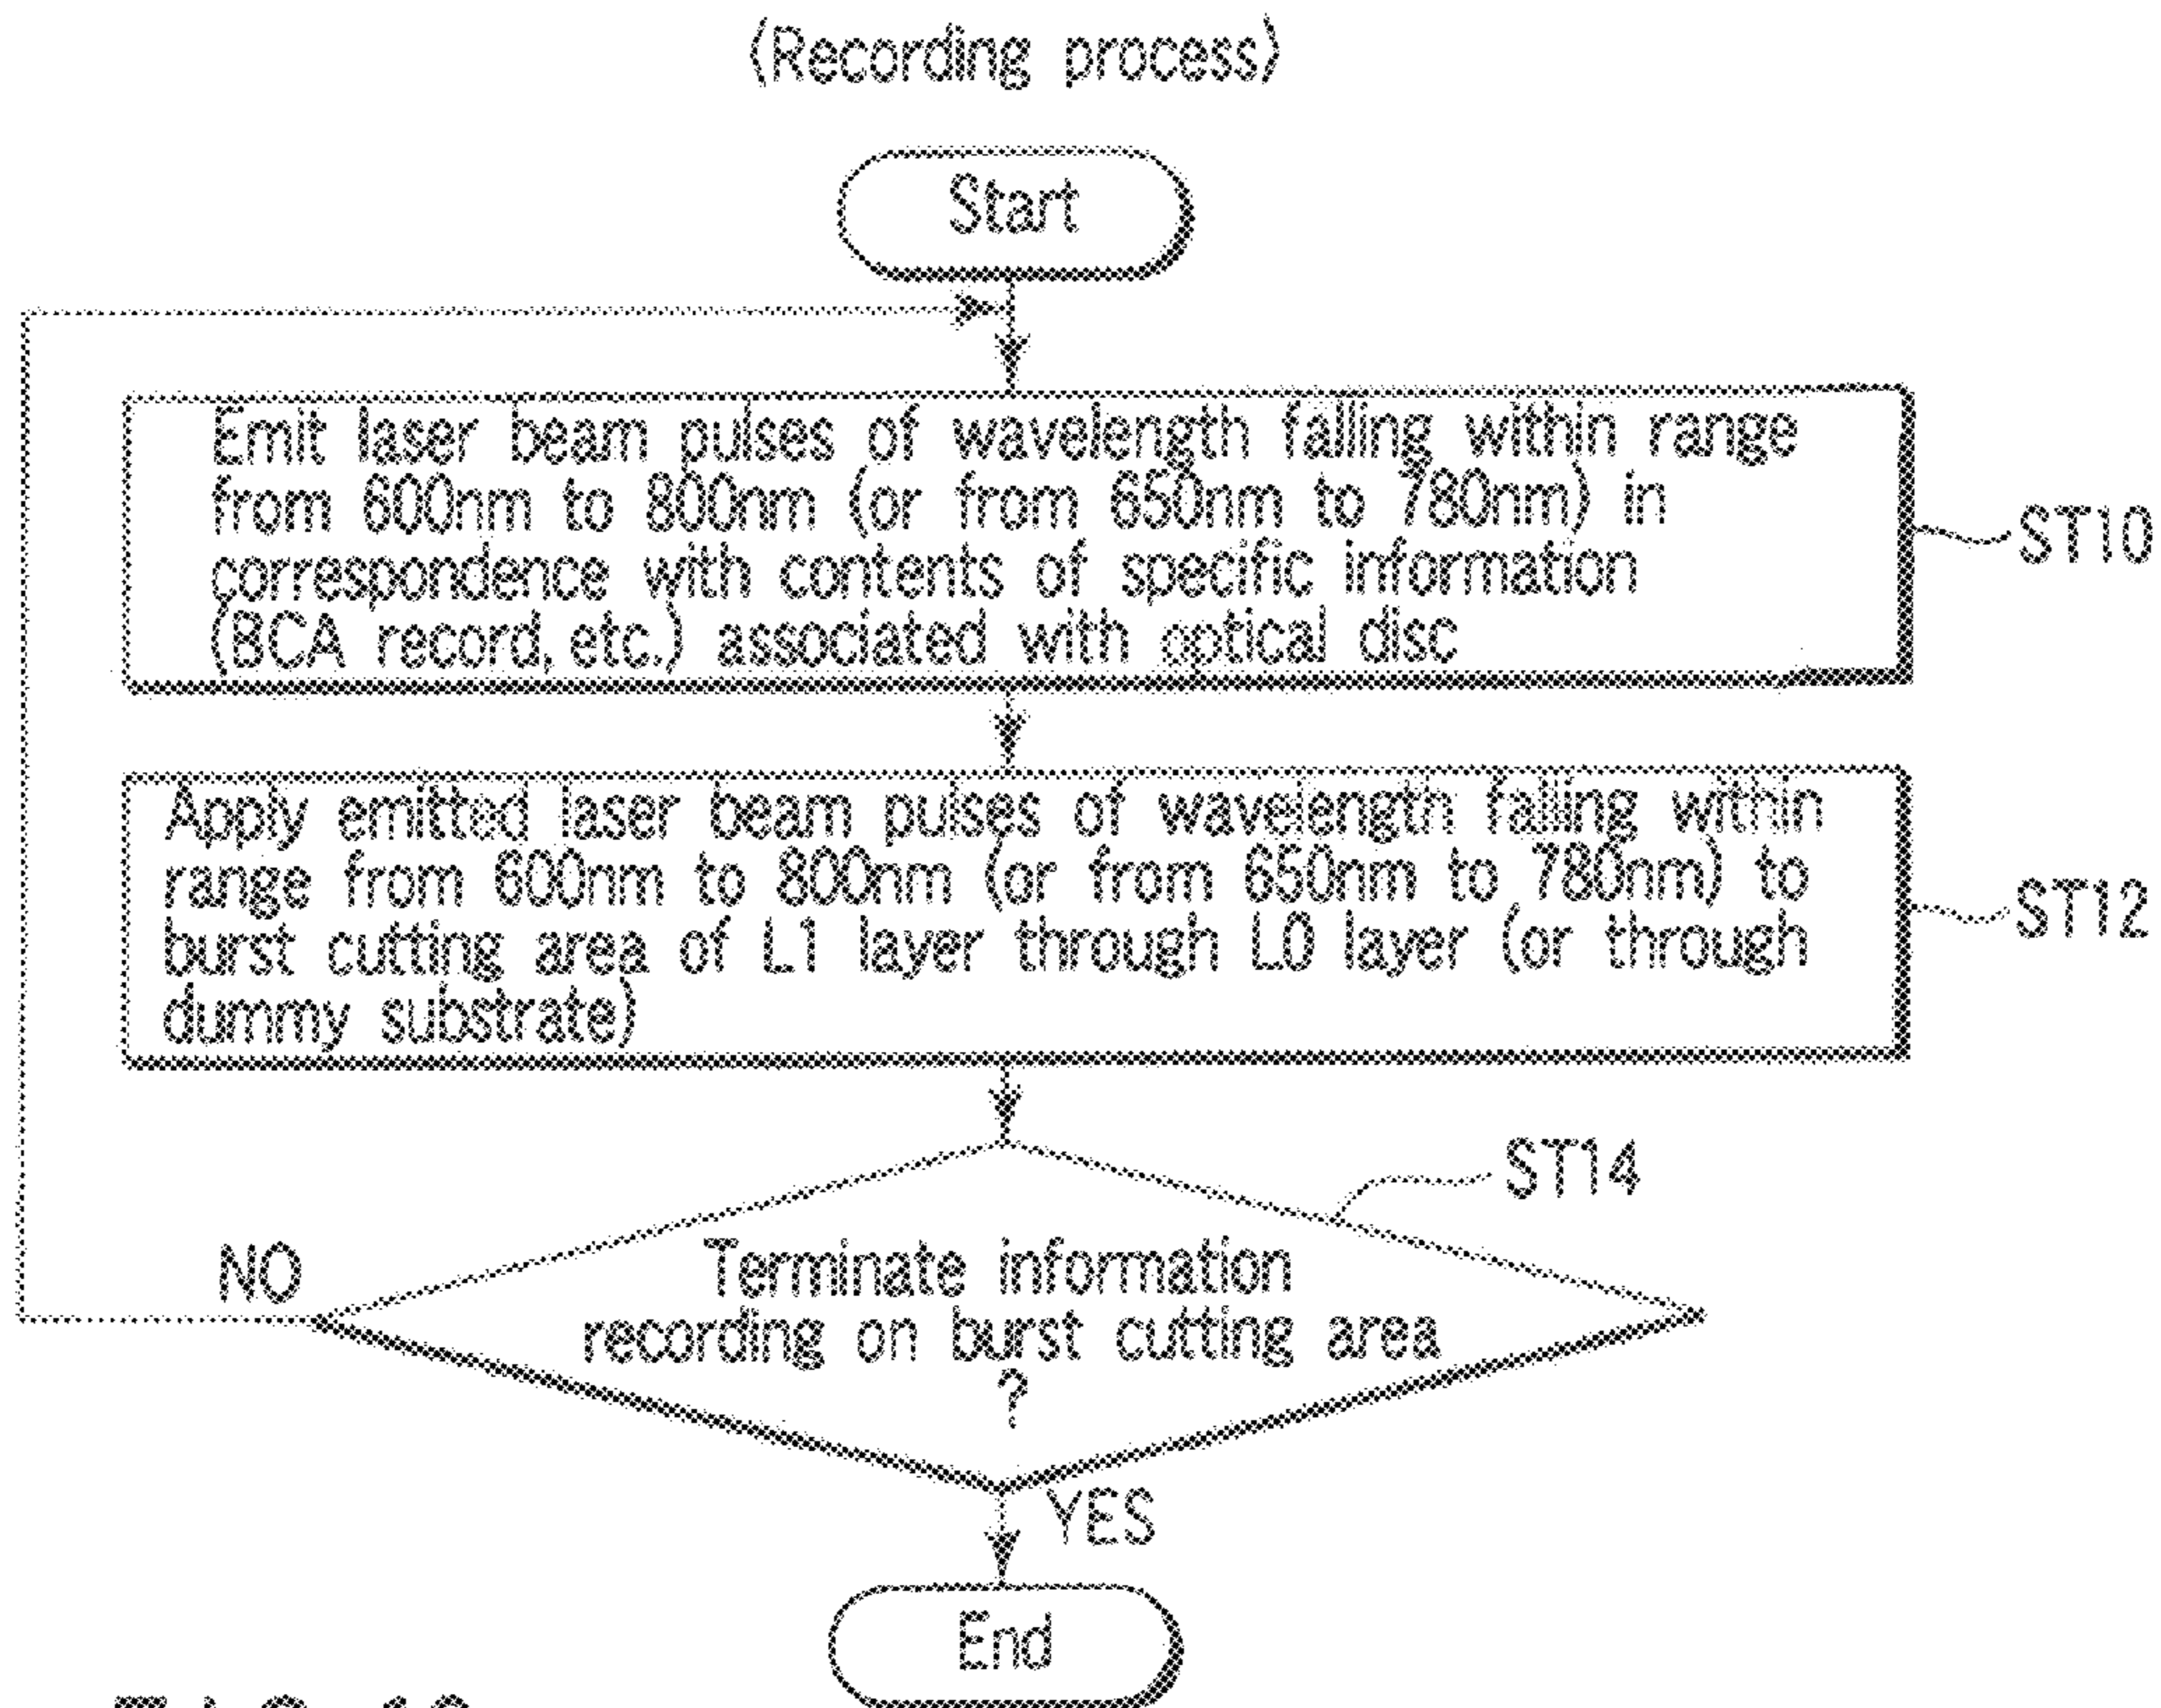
⟨Recording process⟩

Start

Emit laser beam pulses of wavelength falling within range from 600nm to 800nm (or from 650nm to 780nm) in correspondence with contents of specific information (BCA record, etc.) associated with optical disc

ST10

Apply emitted laser beam pulses of wavelength falling within range from 600nm to 800nm (or from 650nm to 780nm) to burst cutting area of L1 layer through L0 layer (or through dummy substrate)

ST12

ST14

NO

Terminate information recording on burst cutting area ?

YES

End

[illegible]